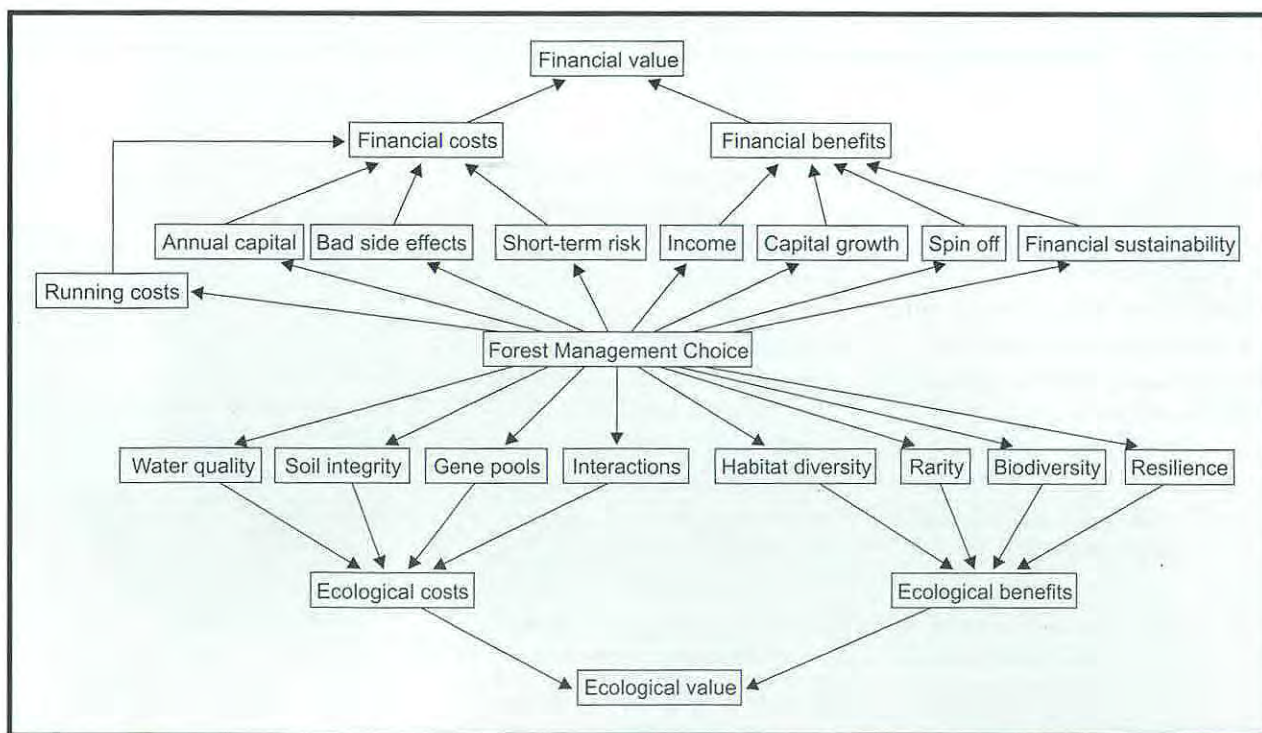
Financial value

Financial costs

Financial benefits

Annual capital

Bad side effects

Short-term risk

Income

Capital growth

Spin off

Financial sustainability

Running costs

Forest Management Choice

Water quality

Soil integrity

Gene pools

Interactions

Habitat diversity

Rarity

Biodiversity

Resilience

Ecological costs

Ecological benefits

Ecological value